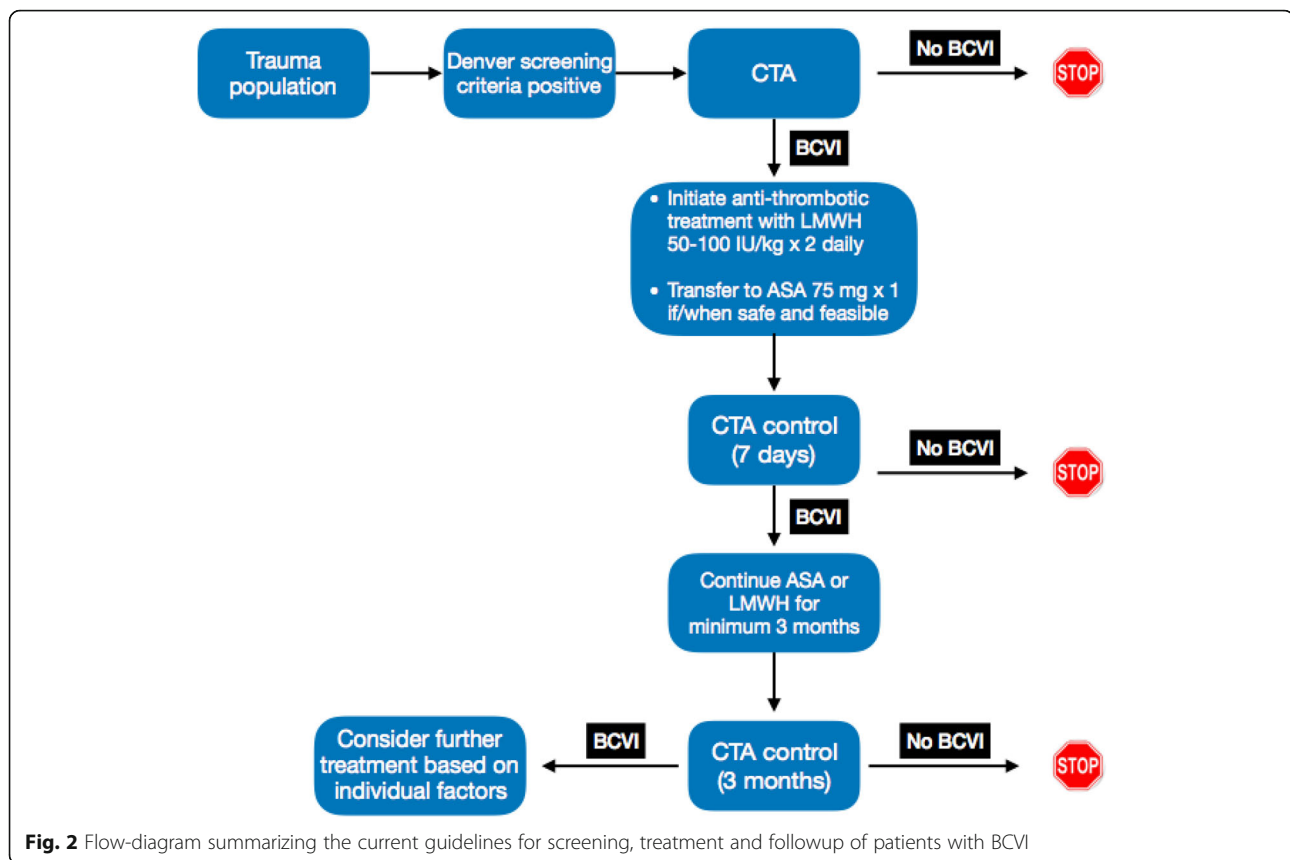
Trauma population

Denver screening criteria positive

CTA

No BCVI

STOP

BCVI

• Initiate anti-thrombotic treatment with LMWH 50-100 IU/kg x 2 daily

• Transfer to ASA 75 mg x 1 if/when safe and feasible

CTA control (7 days)

No BCVI

STOP

BCVI

Continue ASA or LMWH for minimum 3 months

Consider further treatment based on individual factors

BCVI

CTA control (3 months)

No BCVI

STOP

**Fig. 2** Flow-diagram summarizing the current guidelines for screening, treatment and followup of patients with BCVI